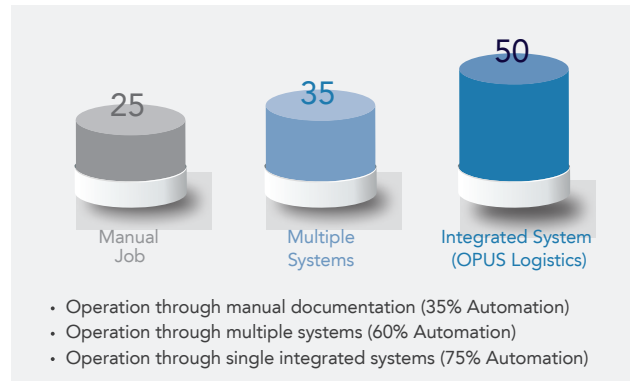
25

Manual
Job

35

Multiple
Systems

50

Integrated System
(OPUS Logistics)

• Operation through manual documentation (35% Automation)
• Operation through multiple systems (60% Automation)
• Operation through single integrated systems (75% Automation)